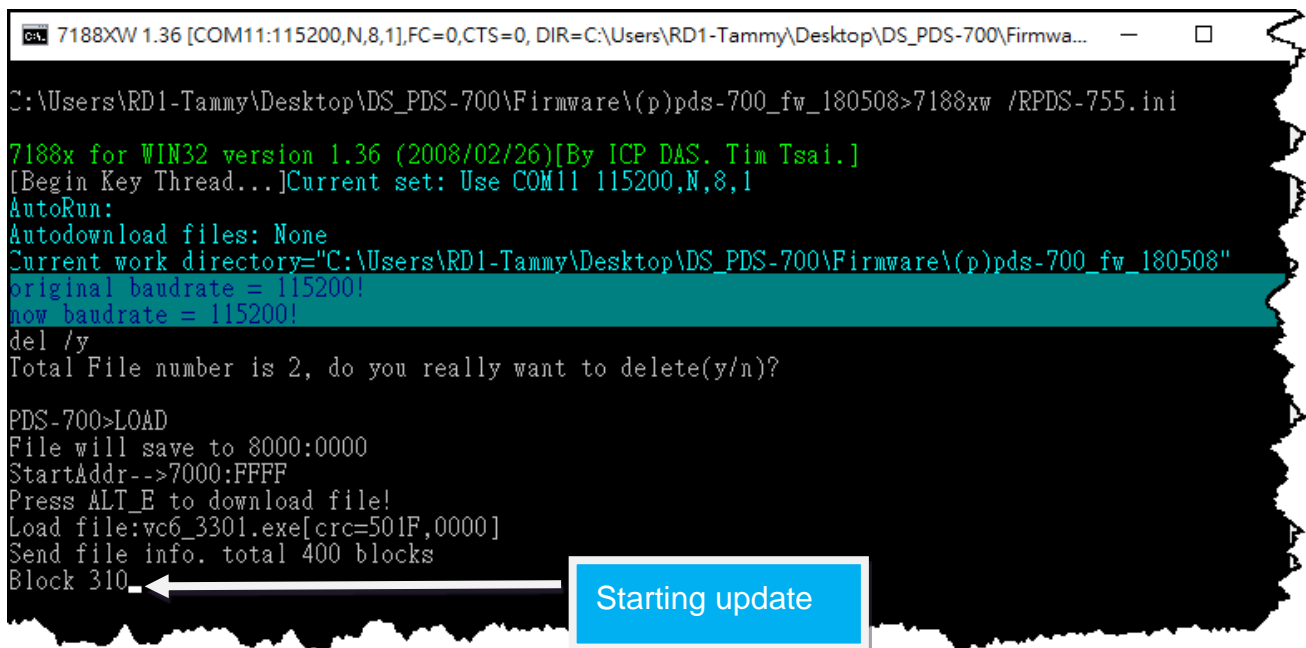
7188XW 1.36 [COM11:115200,N,8,1],FC=0,CTS=0, DIR=C:\Users\RD1-Tammy\Desktop\DS_PDS-700\Firmwa...

C:\Users\RD1-Tammy\Desktop\DS_PDS-700\Firmware\(p)pds-700_fw_180508>7188xw /RPDS-755.ini

7188x for WIN32 version 1.36 (2008/02/26)[By ICP DAS. Tim Tsai.]
[Begin Key Thread...]Current set: Use COM11 115200,N,8,1
AutoRun:
Autodownload files: None
Current work directory="C:\Users\RD1-Tammy\Desktop\DS_PDS-700\Firmware\(p)pds-700_fw_180508"
original baudrate = 115200!
now baudrate = 115200!
del /y
Total File number is 2, do you really want to delete(y/n)?

PDS-700>LOAD
File will save to 8000:0000
StartAddr-->7000:FFFF
Press ALT_E to download file!
Load file:vc6_3301.exe[crc=501F,0000]
Send file info. total 400 blocks
Block 310

Starting update